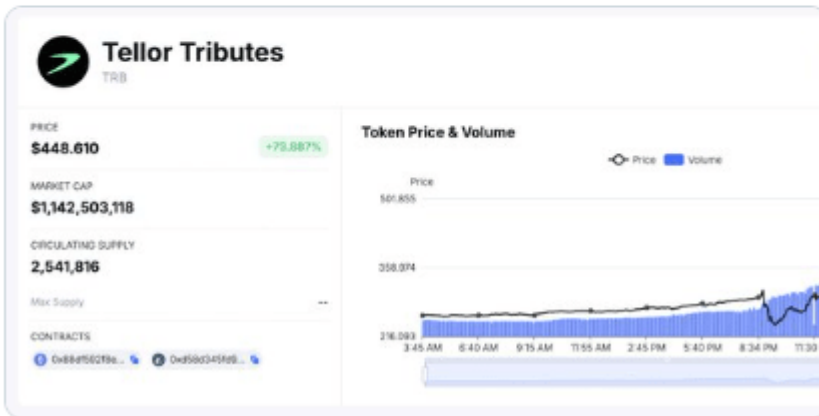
Tellor Tributes

TRB

PRICE

$448.610

+73.887%

MARKET CAP

$1,142,503,118

CIRCULATING SUPPLY

2,541,816

Max Supply

--

CONTRACTS

0x88df592f8e...

0xd58d345fd9...

Token Price & Volume

Price Volume

Price

501.855

358.974

216.093

3:45 AM 6:40 AM 9:15 AM 11:55 AM 2:45 PM 5:40 PM 8:34 PM 11:30